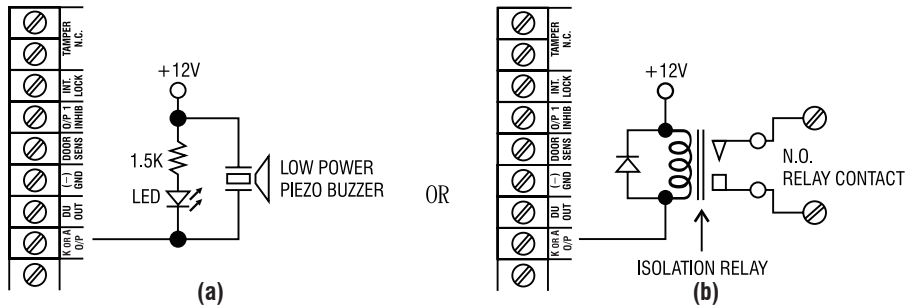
TAMPER N.C.
INT. LOCK
O/P 1 INHIB
DOOR SENS
(–) GND
DU OUT
K OR A O/P

+12V
1.5K
LED
LOW POWER PIEZO BUZZER

(a)

OR

TAMPER N.C.
INT. LOCK
O/P 1 INHIB
DOOR SENS
(–) GND
DU OUT
K OR A O/P

+12V
N.O. RELAY CONTACT
ISOLATION RELAY

(b)